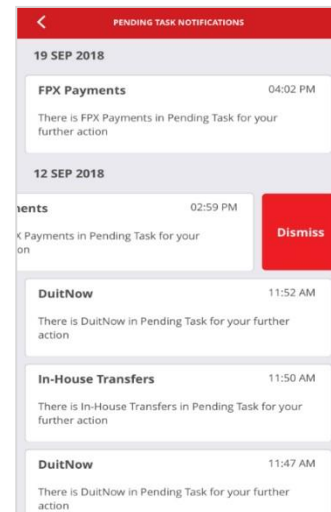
PENDING TASK NOTIFICATIONS

19 SEP 2018

FPX Payments 04:02 PM

There is FPX Payments in Pending Task for your further action

12 SEP 2018

nents 02:59 PM

X Payments in Pending Task for your on

Dismiss

DuitNow 11:52 AM

There is DuitNow in Pending Task for your further action

In-House Transfers 11:50 AM

There is In-House Transfers in Pending Task for your further action

DuitNow 11:47 AM

There is DuitNow in Pending Task for your further action